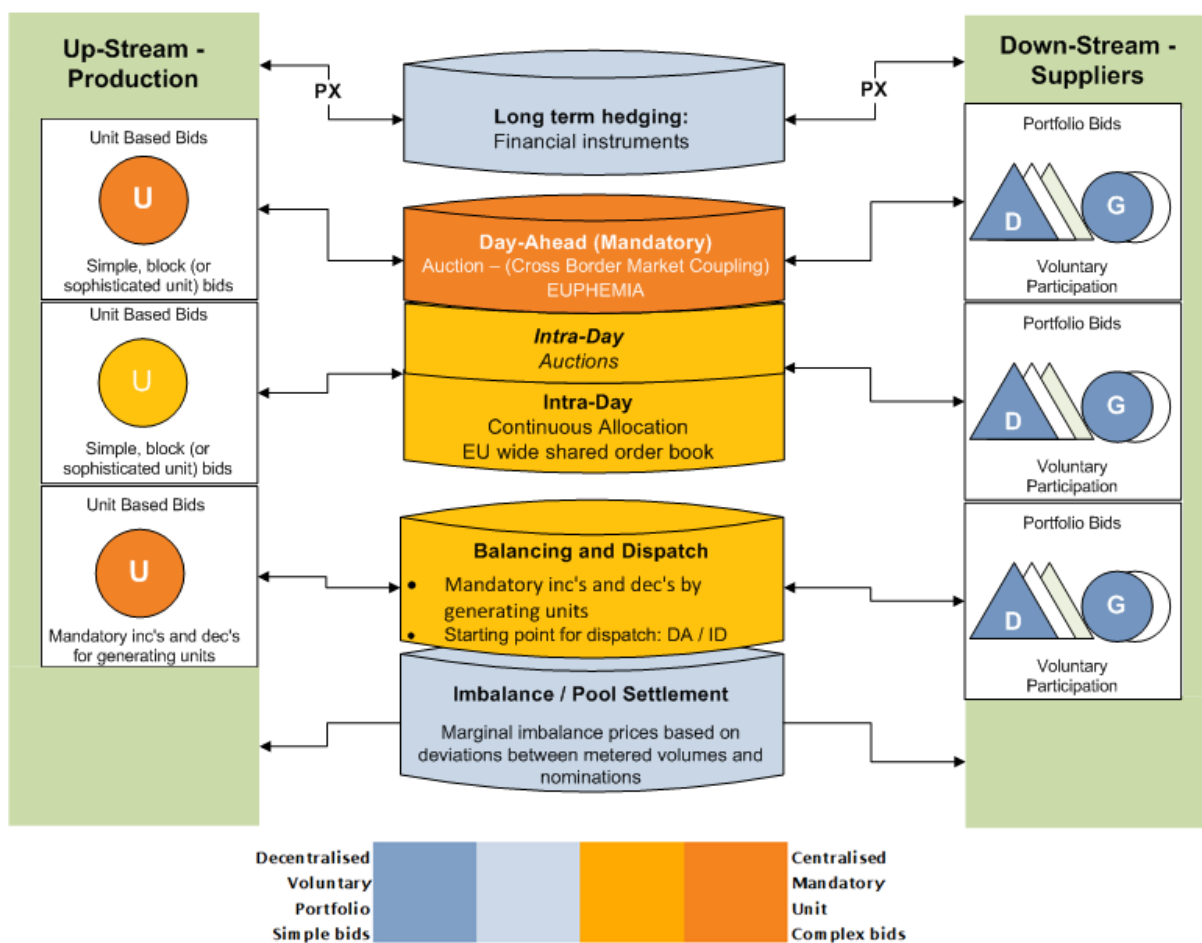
Up-Stream - Production

Unit Based Bids

U

Simple, block (or sophisticated unit) bids

Unit Based Bids

U

Simple, block (or sophisticated unit) bids

Unit Based Bids

U

Mandatory inc's and dec's for generating units

PX

Long term hedging:
Financial instruments

PX

Day-Ahead (Mandatory)
Auction – (Cross Border Market Coupling)
EUPHEMIA

Intra-Day
Auctions

Intra-Day
Continuous Allocation
EU wide shared order book

Balancing and Dispatch
• Mandatory inc's and dec's by generating units
• Starting point for dispatch: DA / ID

Imbalance / Pool Settlement
Marginal imbalance prices based on deviations between metered volumes and nominations

Down-Stream - Suppliers

Portfolio Bids

D G

Voluntary Participation

Portfolio Bids

D G

Voluntary Participation

Portfolio Bids

D G

Voluntary Participation

Decentralised
Voluntary
Portfolio
Simple bids

Centralised
Mandatory
Unit
Complex bids